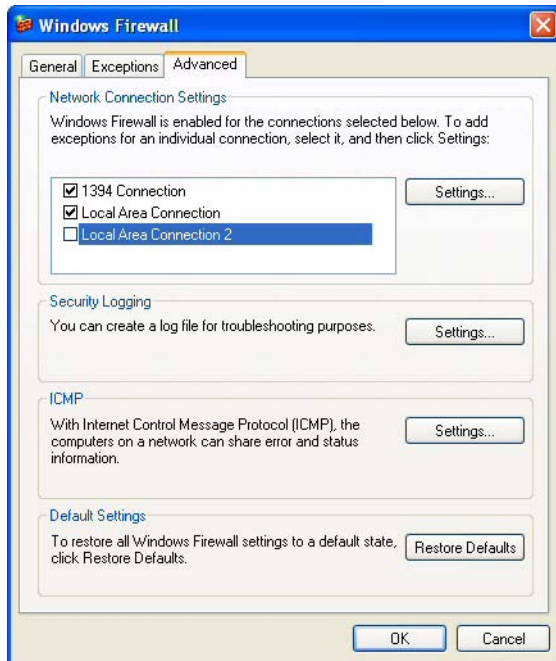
Windows Firewall

General | Exceptions | Advanced

Network Connection Settings

Windows Firewall is enabled for the connections selected below. To add exceptions for an individual connection, select it, and then click Settings:

☑ 1394 Connection
☑ Local Area Connection
☐ Local Area Connection 2

Settings...

Security Logging

You can create a log file for troubleshooting purposes.

Settings...

ICMP

With Internet Control Message Protocol (ICMP), the computers on a network can share error and status information.

Settings...

Default Settings

To restore all Windows Firewall settings to a default state, click Restore Defaults.

Restore Defaults

OK
Cancel